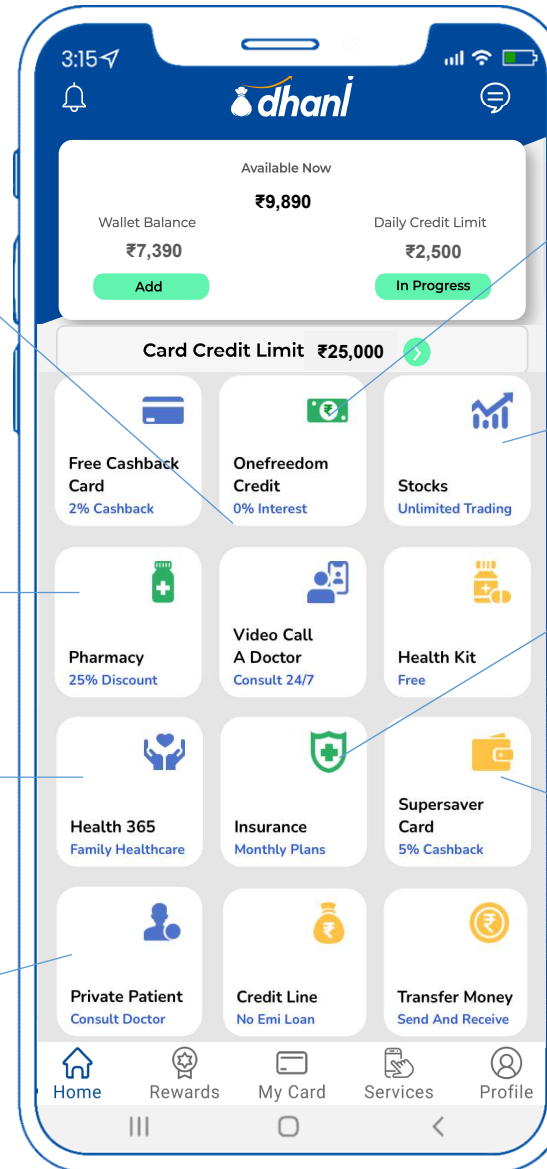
3:15

dhani

Available Now
₹9,890

Wallet Balance
₹7,390
Add

Daily Credit Limit
₹2,500
In Progress

Card Credit Limit ₹25,000

Free Cashback Card
2% Cashback

Onefreedom Credit
0% Interest

Stocks
Unlimited Trading

Pharmacy
25% Discount

Video Call A Doctor
Consult 24/7

Health Kit
Free

Health 365
Family Healthcare

Insurance
Monthly Plans

Supersaver Card
5% Cashback

Private Patient
Consult Doctor

Credit Line
No Emi Loan

Transfer Money
Send And Receive

Home
Rewards
My Card
Services
Profile